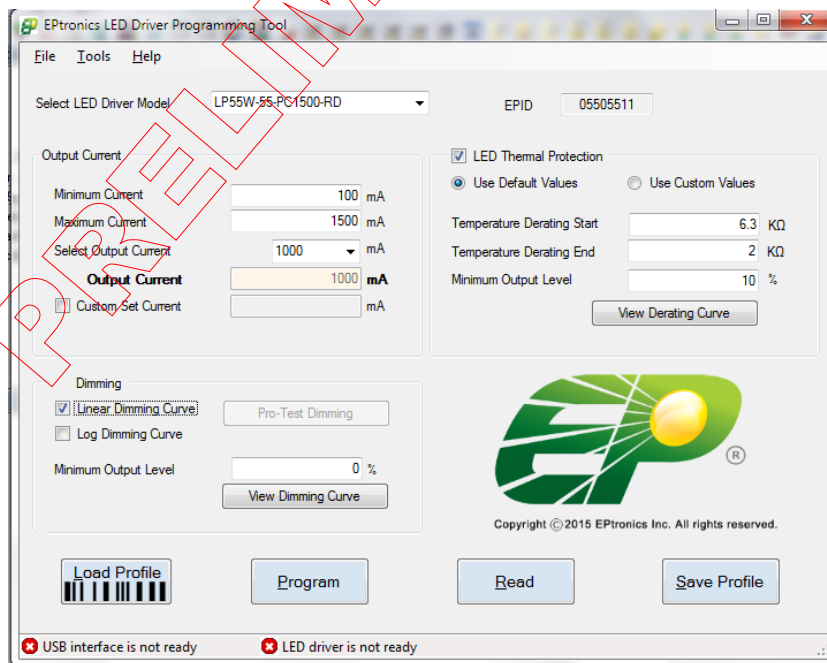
EPtronics LED Driver Programming Tool

File Tools Help

Select LED Driver Model LP55W-55-PC1500-RD

EPID 05505511

Output Current

Minimum Current 100 mA

Maximum Current 1500 mA

Select Output Current 1000 mA

Output Current 1000 mA

Custom Set Current mA

LED Thermal Protection

Use Default Values

Use Custom Values

Temperature Derating Start 6.3 KΩ

Temperature Derating End 2 KΩ

Minimum Output Level 10 %

View Derating Curve

Dimming

Linear Dimming Curve

Pro-Test Dimming

Log Dimming Curve

Minimum Output Level 0 %

View Dimming Curve

EP ®

Copyright © 2015 EPtronics Inc. All rights reserved.

Load Profile

Program

Read

Save Profile

USB interface is not ready

LED driver is not ready

PRELIMINARY